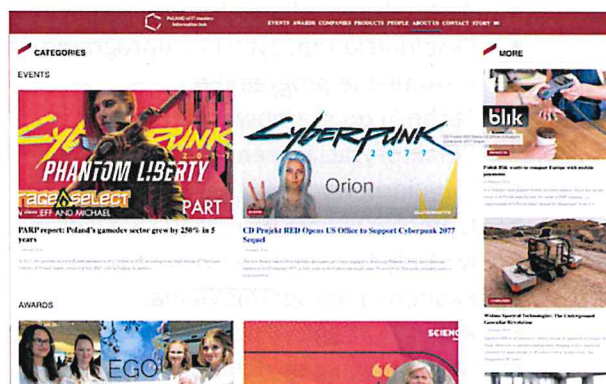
PolandICT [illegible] Information hub

EVENTS AWARDS COMPANIES PRODUCTS PEOPLE ABOUT US CONTACT STORY

CATEGORIES

EVENTS

CYBERPUNK PHANTOM LIBERTY

race select

JEFF AND MICHAEL

PART 1

PARP report: Poland's gamedev sector grew by 250% in 5 years

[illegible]

Cyberpunk 2077

Orion

CD Projekt RED Opens US Office to Support Cyberpunk 2077 Sequel

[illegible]

AWARDS

EGO

SCIENCE

MORE

blik

Polish Blik wants to conquer Europe with mobile payments

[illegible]

Wolmo Spatial Technologies: The Underground Gamedev Revolution

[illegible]